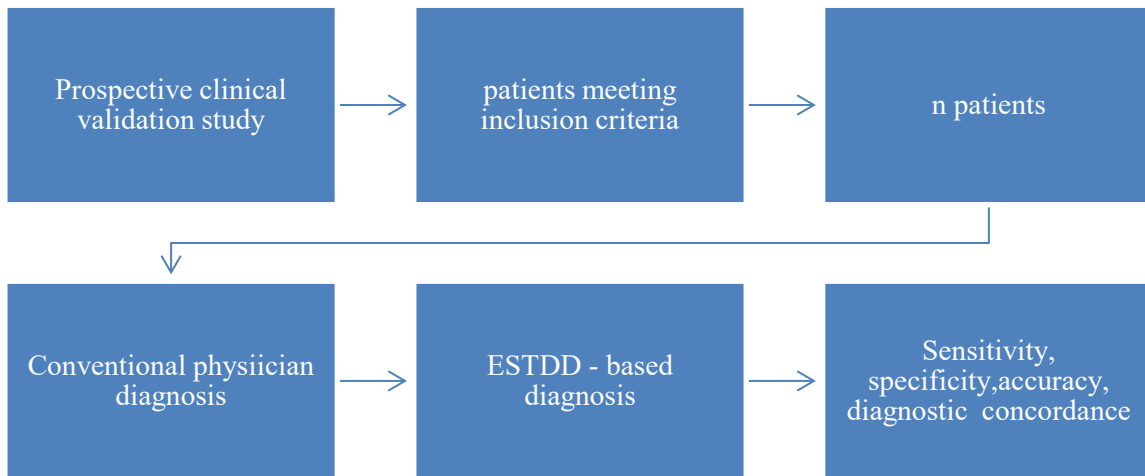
Prospective clinical validation study

patients meeting inclusion criteria

n patients

Conventional physiician diagnosis

ESTDD - based diagnosis

Sensitivity, specificity,accuracy, diagnostic concordance